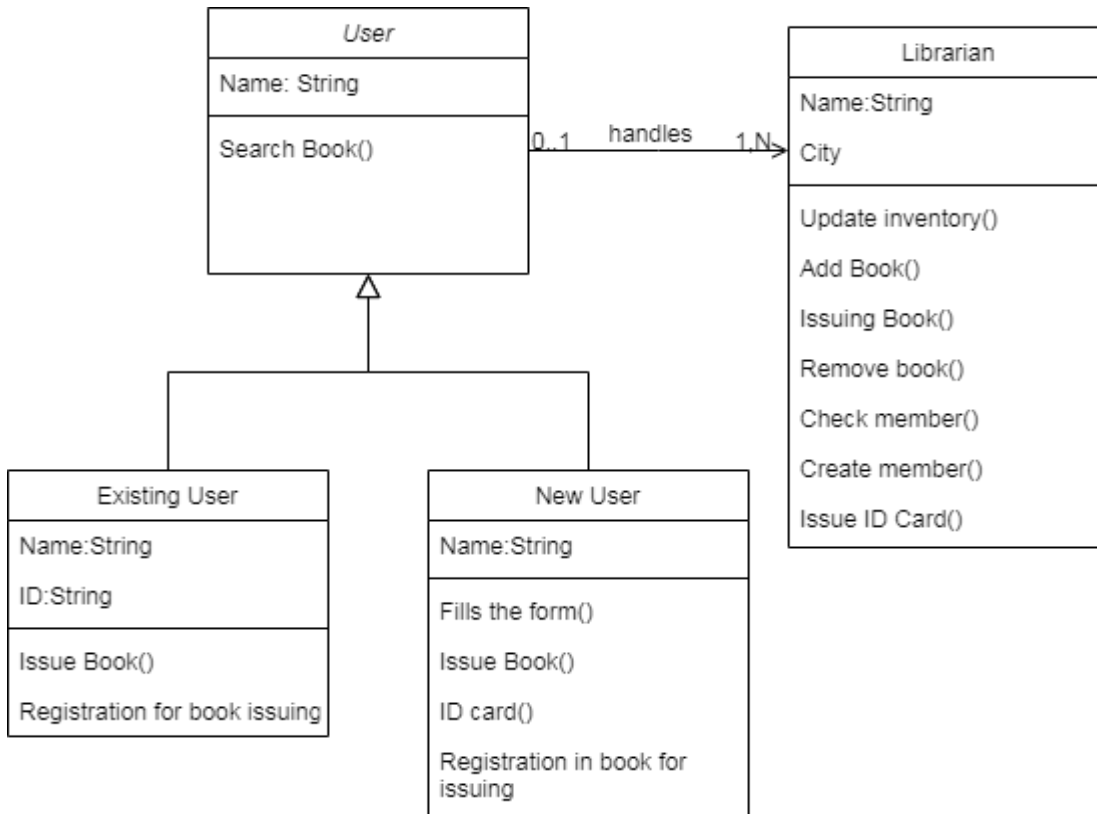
User

Name: String

Search Book()

0..1 handles 1,N

Librarian

Name:String

City

Update inventory()

Add Book()

Issuing Book()

Remove book()

Check member()

Create member()

Issue ID Card()

Existing User

Name:String

ID:String

Issue Book()

Registration for book issuing

New User

Name:String

Fills the form()

Issue Book()

ID card()

Registration in book for issuing